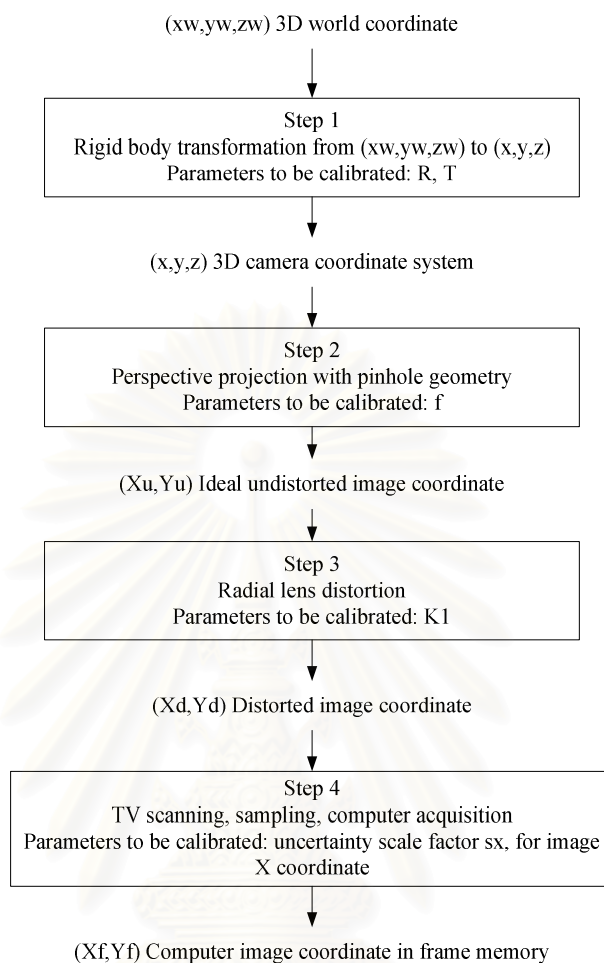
(xw,yw,zw) 3D world coordinate

Step 1
Rigid body transformation from (xw,yw,zw) to (x,y,z)
Parameters to be calibrated: R, T

(x,y,z) 3D camera coordinate system

Step 2
Perspective projection with pinhole geometry
Parameters to be calibrated: f

(Xu,Yu) Ideal undistorted image coordinate

Step 3
Radial lens distortion
Parameters to be calibrated: K1

(Xd,Yd) Distorted image coordinate

Step 4
TV scanning, sampling, computer acquisition
Parameters to be calibrated: uncertainty scale factor sx, for image X coordinate

(Xf,Yf) Computer image coordinate in frame memory